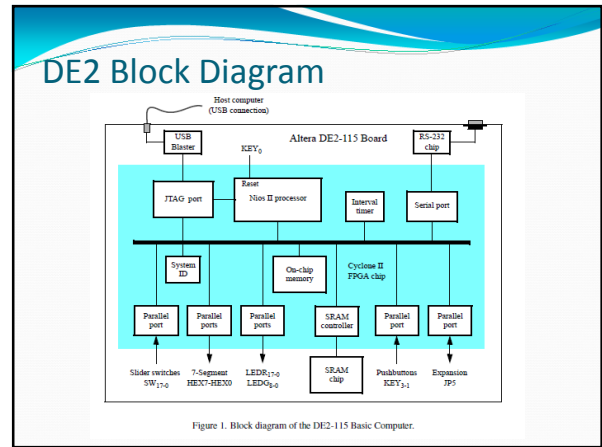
DE2 Block Diagram

Host computer (USB connection)

Altera DE2-115 Board

USB Blaster

KEY$_0$

RS-232 chip

Reset

JTAG port

Nios II processor

Interval timer

Serial port

System ID

On-chip memory

Cyclone II FPGA chip

Parallel port

Parallel ports

Parallel ports

SRAM controller

Parallel port

Parallel port

SRAM chip

Slider switches SW$_{17-0}$

7-Segment HEX7-HEX0

LEDR$_{17-0}$ LEDG$_{8-0}$

Pushbuttons KEY$_{3-1}$

Expansion JP5

Figure 1. Block diagram of the DE2-115 Basic Computer.